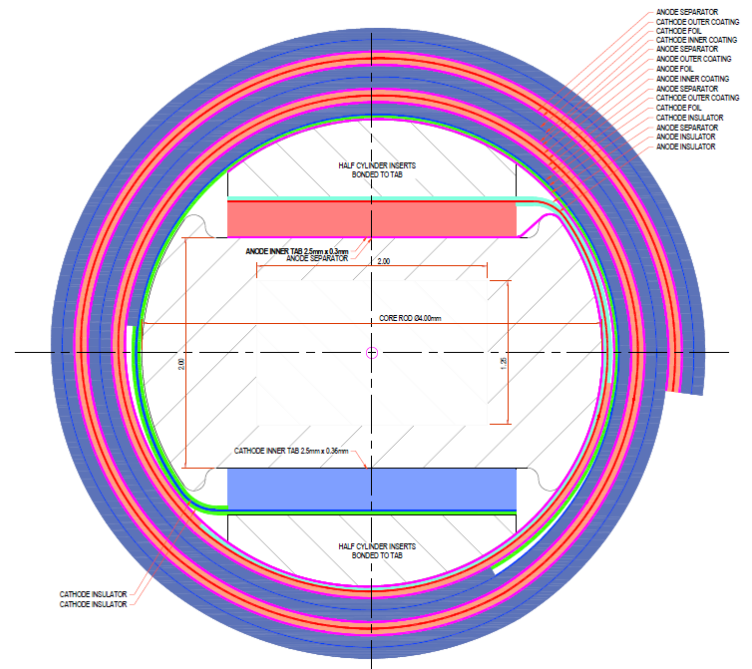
ANODE SEPARATOR
CATHODE OUTER COATING
CATHODE FOIL
CATHODE INNER COATING
ANODE SEPARATOR
ANODE OUTER COATING
ANODE FOIL
ANODE INNER COATING
ANODE SEPARATOR
CATHODE OUTER COATING
CATHODE FOIL
CATHODE INSULATOR
ANODE SEPARATOR
ANODE INSULATOR
ANODE INSULATOR

HALF CYLINDER INSERTS
BONDED TO TAB

ANODE INNER TAB 2.5mm x 0.3mm
ANODE SEPARATOR

2.00

CORE ROD Ø4.00mm

2.00

1.35

CATHODE INNER TAB 2.5mm x 0.36mm

HALF CYLINDER INSERTS
BONDED TO TAB

CATHODE INSULATOR
CATHODE INSULATOR